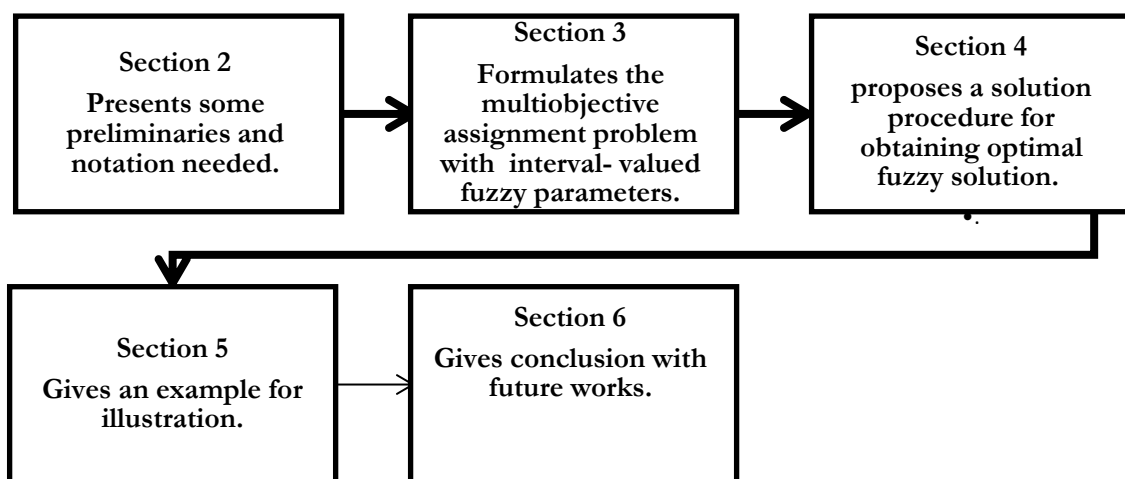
Section 2
Presents some preliminaries and notation needed.

Section 3
Formulates the multiobjective assignment problem with interval- valued fuzzy parameters.

Section 4
proposes a solution procedure for obtaining optimal fuzzy solution.

Section 5
Gives an example for illustration.

Section 6
Gives conclusion with future works.